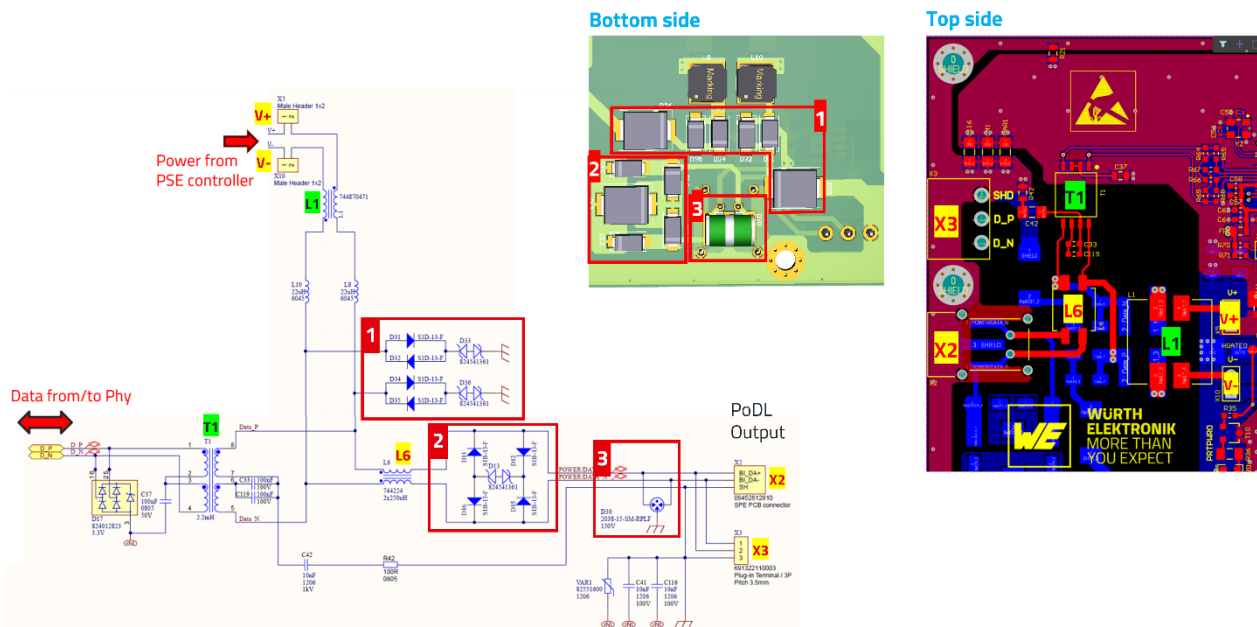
Bottom side

Top side

V+
X5
Male Header 1x2

Power from PSE controller

V-
X10
Male Header 1x2

L1
744870471

L10
22uH
6045

L8
22uH
6045

1
D31 S1D-13-F
D32 S1D-13-F
D33 824541361
D34 S1D-13-F
D35 S1D-13-F
D36 824541361

Data from/to Phy

T1

D_P
D_N

Data_P
Data_N

C37
100nF
0805
50V

D37
824012823
3.3V

2.2mH

C53 100nF 100V
C119 100nF 100V

L6
L6
744224
2x250uH

2
D11 S1B-13-F
D12 S1B-13-F
D13 824541361
D14 S1B-13-F
D15 S1B-13-F

3
POWER_DATA+
POWER_DATA-
D30
2038-15-SM-RPLF
150V

PoDL Output

X2
BI_DA+
BI_DA-
SH
X2
09452612810
SPE PCB connector

X3
X3
691322110003
Plug-in Terminal / 3P
Pitch 3.5mm

C42
10nF
1206
1kV

R42
100R
0805

VAR1
82551600
1206

C41
10uF
1206
100V

C116
10uF
1206
100V

1
2
3
Marking
Marking
D36 D34 D32

SHD
D_P
D_N
X3
T1
C42
C37
C33
C119
X2
L6
L1
SHIELD
V+
V-
R35
HGATED
WÜRTH ELEKTRONIK
MORE THAN YOU EXPECT